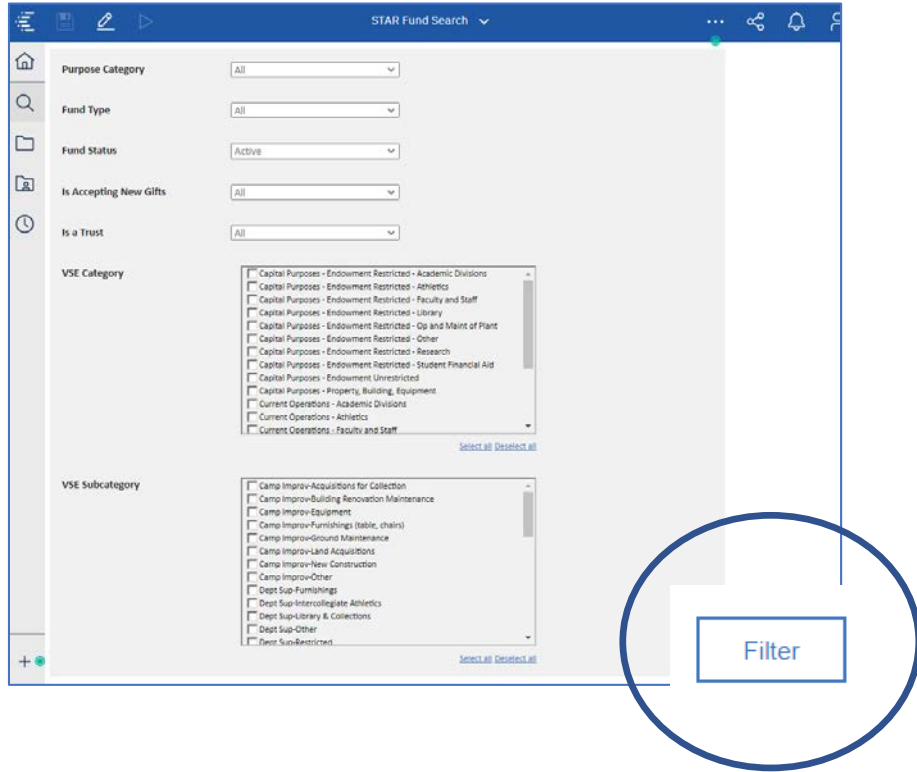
STAR Fund Search

Purpose Category
All

Fund Type
All

Fund Status
Active

Is Accepting New Gifts
All

Is a Trust
All

VSE Category
Capital Purposes - Endowment Restricted - Academic Divisions
Capital Purposes - Endowment Restricted - Athletics
Capital Purposes - Endowment Restricted - Faculty and Staff
Capital Purposes - Endowment Restricted - Library
Capital Purposes - Endowment Restricted - Op and Maint of Plant
Capital Purposes - Endowment Restricted - Other
Capital Purposes - Endowment Restricted - Research
Capital Purposes - Endowment Restricted - Student Financial Aid
Capital Purposes - Endowment Unrestricted
Capital Purposes - Property, Building, Equipment
Current Operations - Academic Divisions
Current Operations - Athletics
Current Operations - Faculty and Staff
Select all Deselect all

VSE Subcategory
Camp Improv-Acquisitions for Collection
Camp Improv-Building Renovation Maintenance
Camp Improv-Equipment
Camp Improv-Furnishings (table, chairs)
Camp Improv-Ground Maintenance
Camp Improv-Land Acquisitions
Camp Improv-New Construction
Camp Improv-Other
Dept Sup-Furnishings
Dept Sup-Intercollegiate Athletics
Dept Sup-Library & Collections
Dept Sup-Other
Dept Sup-Restricted
Select all Deselect all

Filter